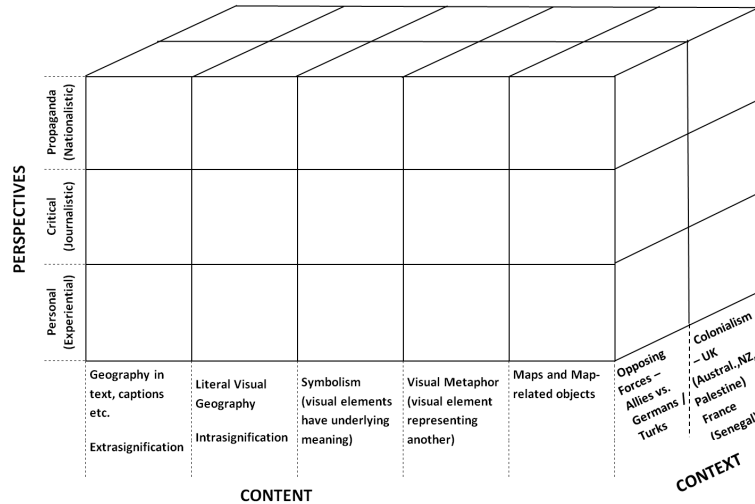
PERSPECTIVES

Propaganda (Nationalistic)

Critical (Journalistic)

Personal (Experiential)

Geography in text, captions etc.

Extrasignification

Literal Visual Geography

Intrasignification

Symbolism (visual elements have underlying meaning)

Visual Metaphor (visual element representing another)

Maps and Map-related objects

CONTENT

Opposing Forces – Allies vs. Germans / Turks

Colonialism – UK (Austral.,NZ, Palestine) France (Senegal)

CONTEXT